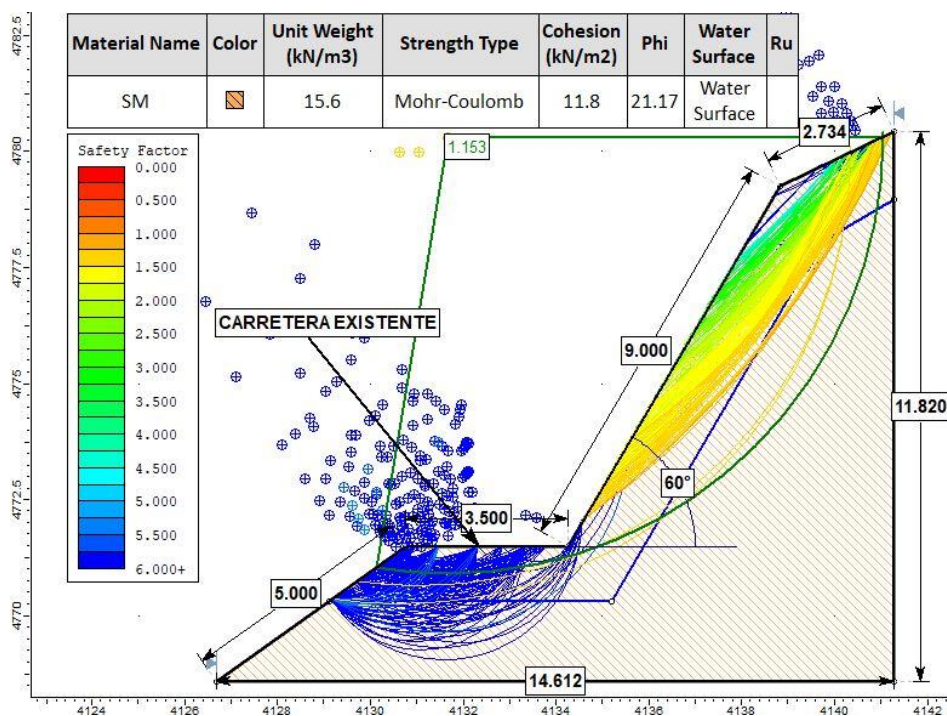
| Material Name | Color | Unit Weight (kN/m3) | Strength Type | Cohesion (kN/m2) | Phi | Water Surface | Ru |
|---|---|---|---|---|---|---|---|
| SM | | 15.6 | Mohr-Coulomb | 11.8 | 21.17 | Water Surface | |

Safety Factor
0.000
0.500
1.000
1.500
2.000
2.500
3.000
3.500
4.000
4.500
5.000
5.500
6.000+

1.153
2.734
CARRETERA EXISTENTE
9.000
11.820
60°
3.500
5.000
14.612

4782.5
4780
4777.5
4775
4772.5
4770

4124
4126
4128
4130
4132
4134
4136
4138
4140
4142